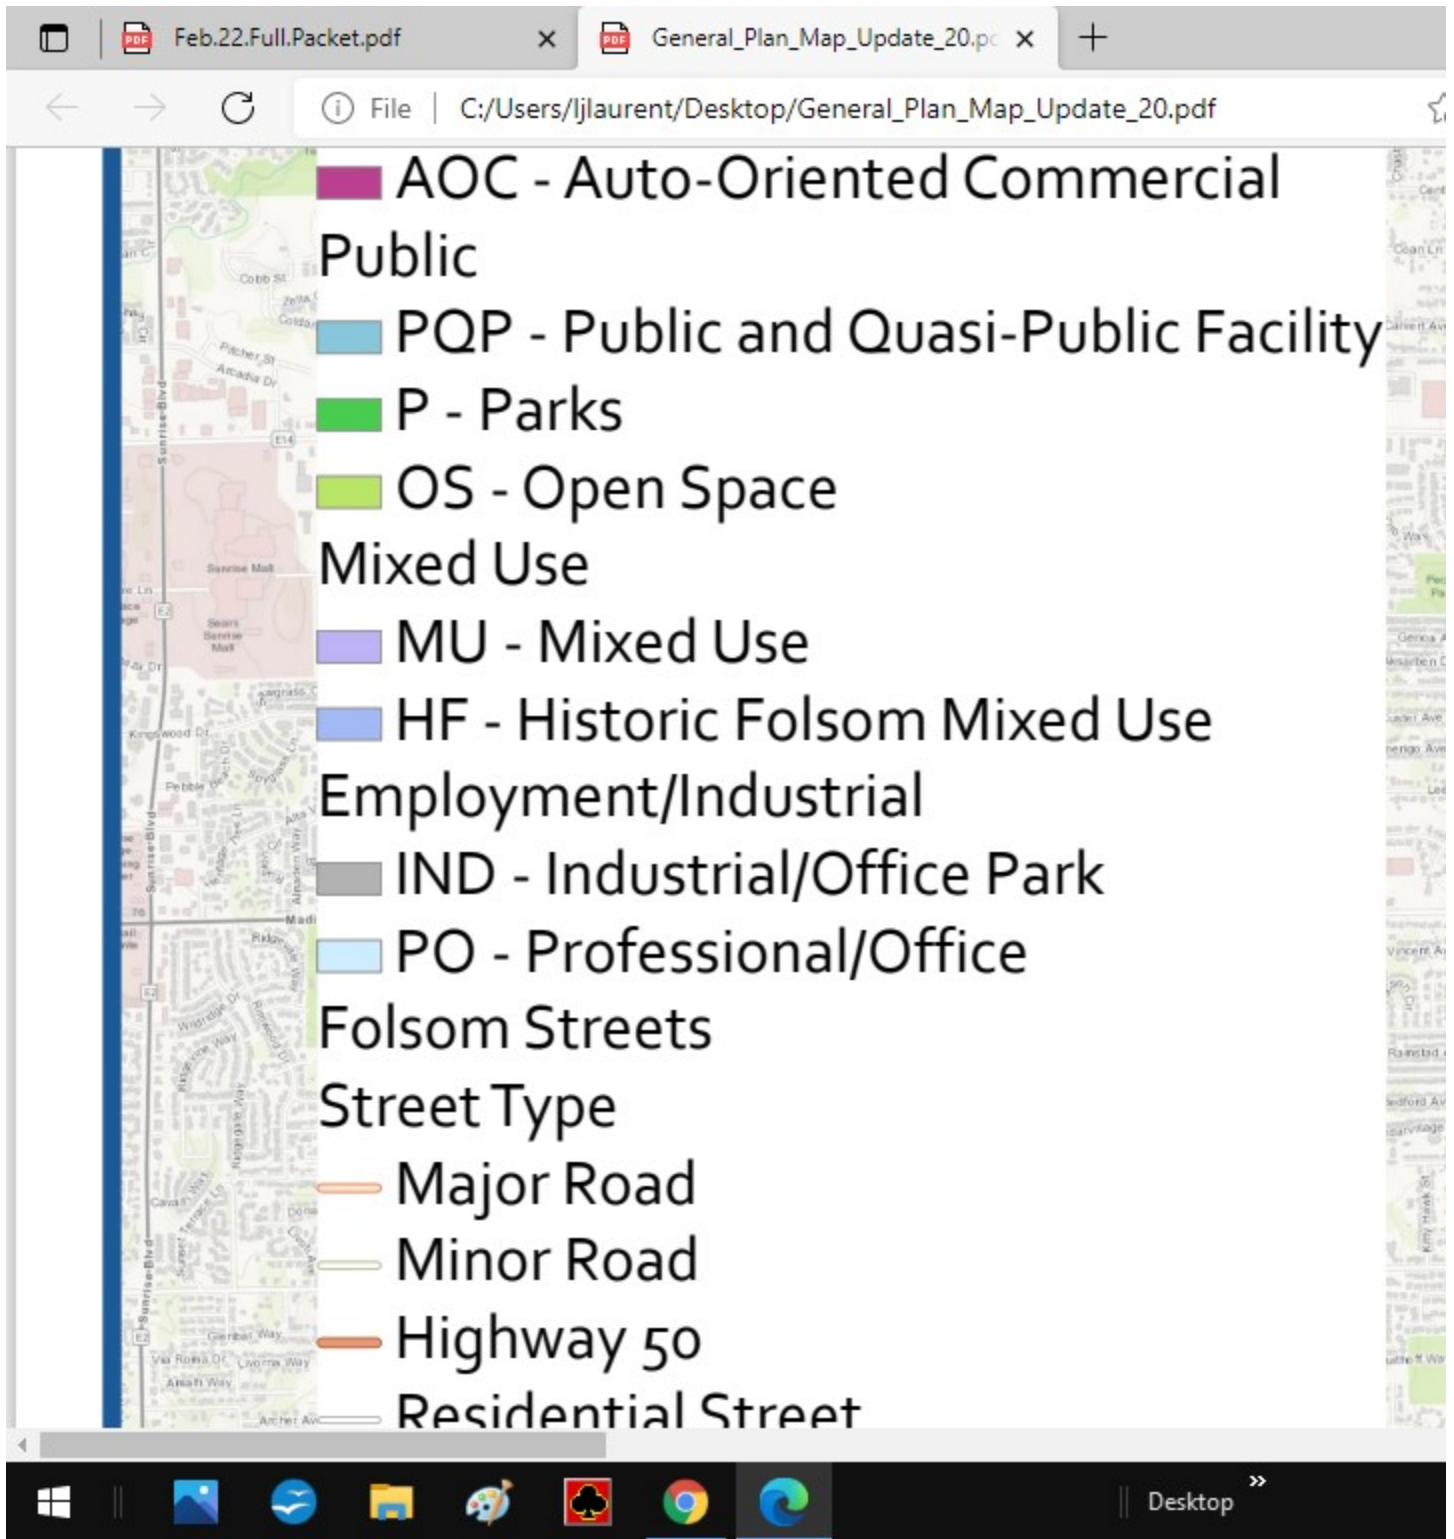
Feb.22.Full.Packet.pdf ×
General_Plan_Map_Update_20.pc ×
+

File | C:/Users/ljlaurent/Desktop/General_Plan_Map_Update_20.pdf

AOC - Auto-Oriented Commercial
Public
PQP - Public and Quasi-Public Facility
P - Parks
OS - Open Space
Mixed Use
MU - Mixed Use
HF - Historic Folsom Mixed Use
Employment/Industrial
IND - Industrial/Office Park
PO - Professional/Office
Folsom Streets
Street Type
Major Road
Minor Road
Highway 50
Residential Street

Desktop